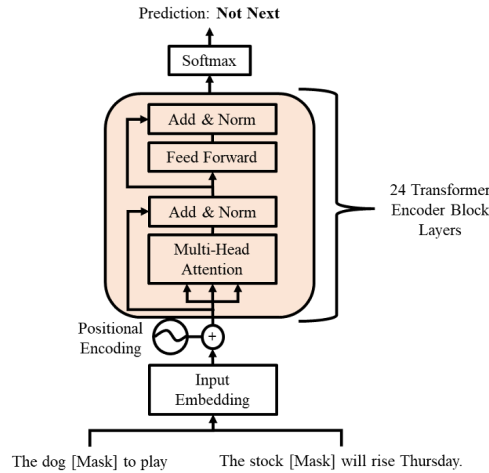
Prediction: **Not Next**

Softmax

Add & Norm

Feed Forward

Add & Norm

Multi-Head Attention

24 Transformer Encoder Block Layers

Positional Encoding

+

Input Embedding

The dog [Mask] to play

The stock [Mask] will rise Thursday.